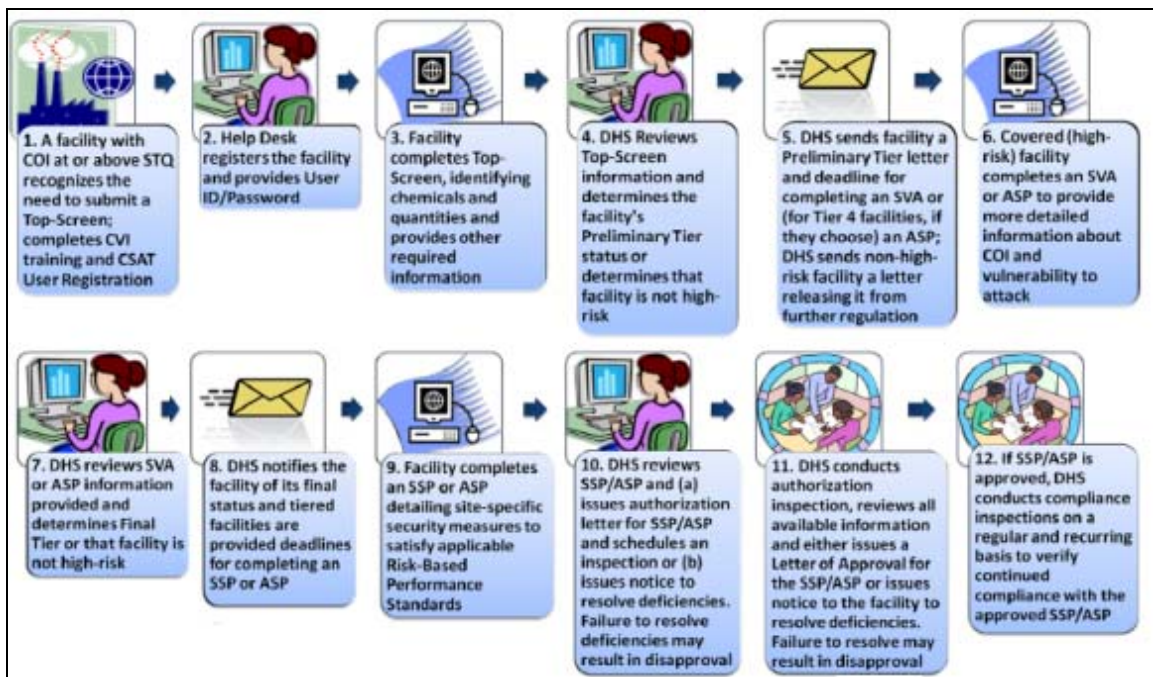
1. A facility with COI at or above STQ recognizes the need to submit a Top-Screen; completes CVI training and CSAT User Registration

2. Help Desk registers the facility and provides User ID/Password

3. Facility completes Top-Screen, identifying chemicals and quantities and provides other required information

4. DHS Reviews Top-Screen information and determines the facility's Preliminary Tier status or determines that facility is not high-risk

5. DHS sends facility a Preliminary Tier letter and deadline for completing an SVA or (for Tier 4 facilities, if they choose) an ASP; DHS sends non-high-risk facility a letter releasing it from further regulation

6. Covered (high-risk) facility completes an SVA or ASP to provide more detailed information about COI and vulnerability to attack

7. DHS reviews SVA or ASP information provided and determines Final Tier or that facility is not high-risk

8. DHS notifies the facility of its final status and tiered facilities are provided deadlines for completing an SSP or ASP

9. Facility completes an SSP or ASP detailing site-specific security measures to satisfy applicable Risk-Based Performance Standards

10. DHS reviews SSP/ASP and (a) issues authorization letter for SSP/ASP and schedules an inspection or (b) issues notice to resolve deficiencies. Failure to resolve deficiencies may result in disapproval

11. DHS conducts authorization inspection, reviews all available information and either issues a Letter of Approval for the SSP/ASP or issues notice to the facility to resolve deficiencies. Failure to resolve may result in disapproval

12. If SSP/ASP is approved, DHS conducts compliance inspections on a regular and recurring basis to verify continued compliance with the approved SSP/ASP